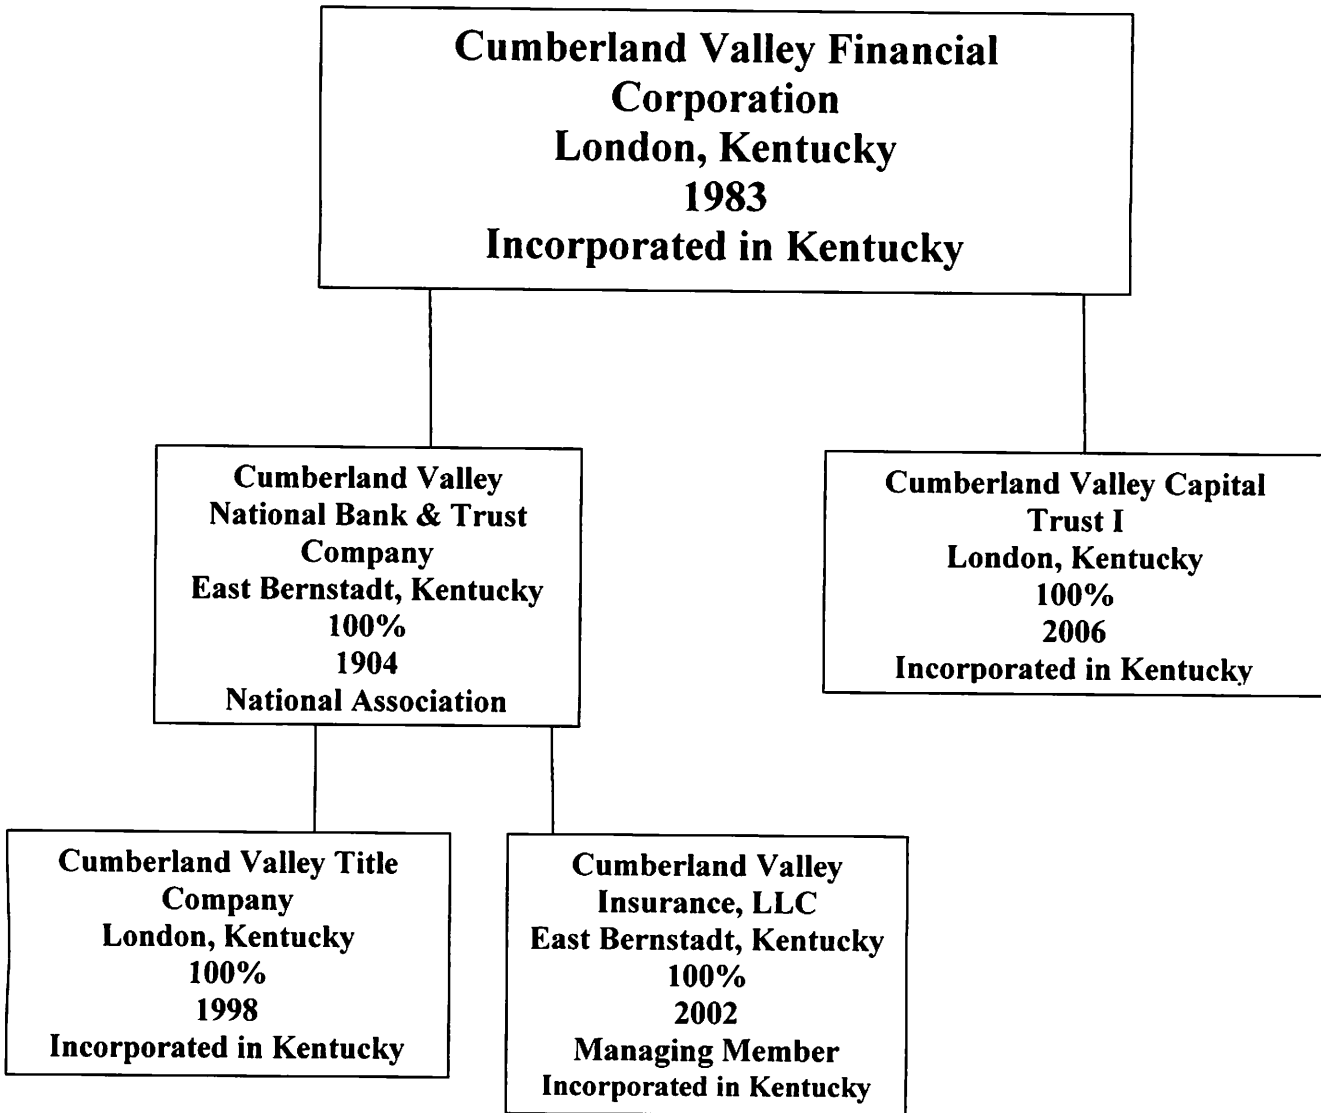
Cumberland Valley Financial Corporation
London, Kentucky
1983
Incorporated in Kentucky

Cumberland Valley National Bank & Trust Company
East Bernstadt, Kentucky
100%
1904
National Association

Cumberland Valley Capital Trust I
London, Kentucky
100%
2006
Incorporated in Kentucky

Cumberland Valley Title Company
London, Kentucky
100%
1998
Incorporated in Kentucky

Cumberland Valley Insurance, LLC
East Bernstadt, Kentucky
100%
2002
Managing Member
Incorporated in Kentucky